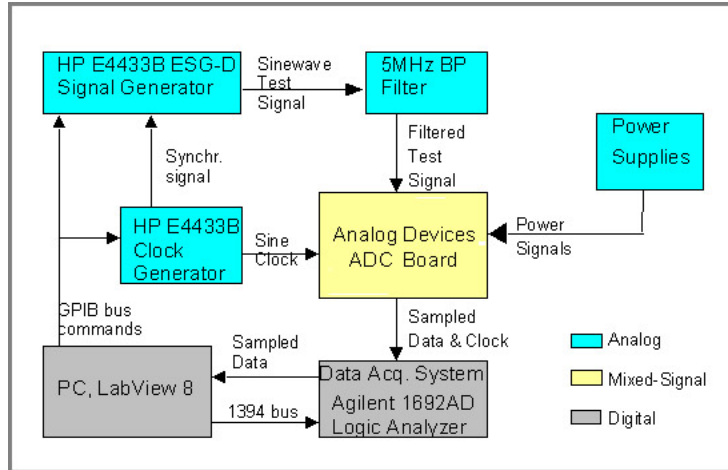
HP E4433B ESG-D Signal Generator

Sinewave Test Signal

5MHz BP Filter

Filtered Test Signal

Power Supplies

Synchr. signal

HP E4433B Clock Generator

Sine Clock

Analog Devices ADC Board

Power Signals

GPIB bus commands

Sampled Data & Clock

Sampled Data

PC, LabView 8

1394 bus

Data Acq. System Agilent 1692AD Logic Analyzer

Analog

Mixed-Signal

Digital